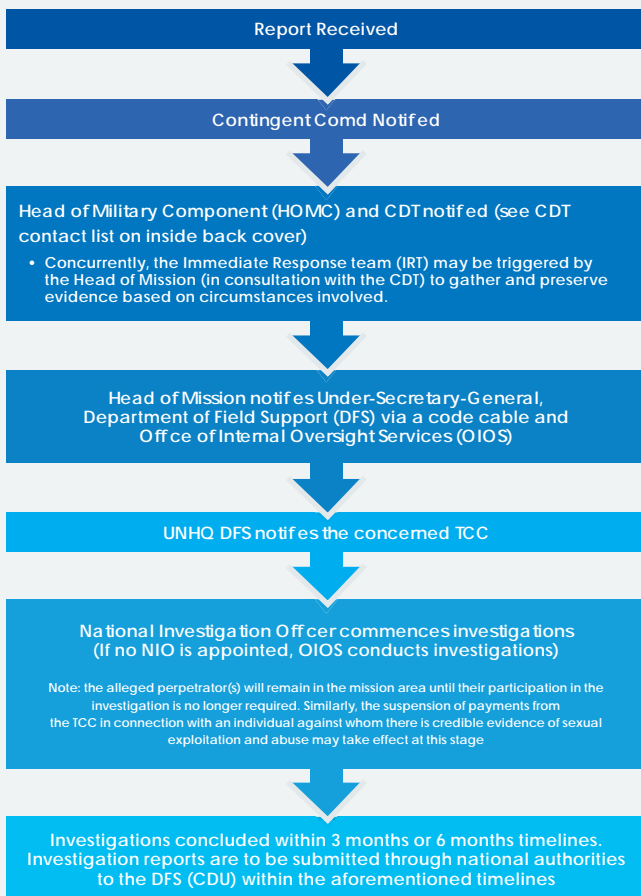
Report Received

Contingent Comd Notifed

Head of Military Component (HOMC) and CDT notifed (see CDT contact list on inside back cover)

• Concurrently, the Immediate Response team (IRT) may be triggered by the Head of Mission (in consultation with the CDT) to gather and preserve evidence based on circumstances involved.

Head of Mission notifes Under-Secretary-General, Department of Field Support (DFS) via a code cable and Offce of Internal Oversight Services (OIOS)

UNHQ DFS notifes the concerned TCC

National Investigation Offcer commences investigations (If no NIO is appointed, OIOS conducts investigations)

Note: the alleged perpetrator(s) will remain in the mission area until their participation in the investigation is no longer required. Similarly, the suspension of payments from the TCC in connection with an individual against whom there is credible evidence of sexual exploitation and abuse may take effect at this stage

Investigations concluded within 3 months or 6 months timelines. Investigation reports are to be submitted through national authorities to the DFS (CDU) within the aforementioned timelines